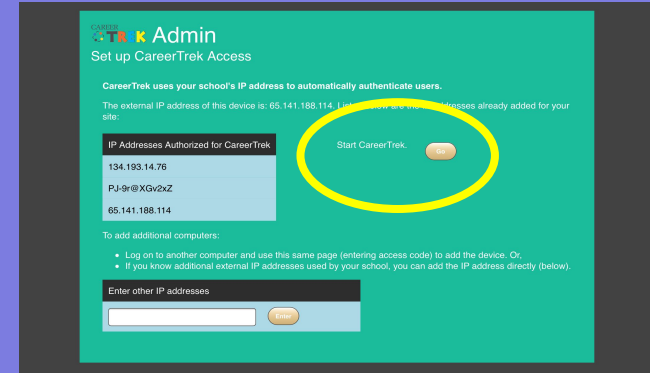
CAREER TREK Admin

Set up CareerTrek Access

CareerTrek uses your school's IP address to automatically authenticate users.

The external IP address of this device is: 65.141.188.114. List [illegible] are the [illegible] addresses already added for your site:

| IP Addresses Authorized for CareerTrek |
|---|
| 134.193.14.76 |
| PJ-9r@XGv2xZ |
| 65.141.188.114 |

Start CareerTrek. Go

To add additional computers:

- Log on to another computer and use this same page (entering access code) to add the device. Or,
- If you know additional external IP addresses used by your school, you can add the IP address directly (below).

Enter other IP addresses

Enter